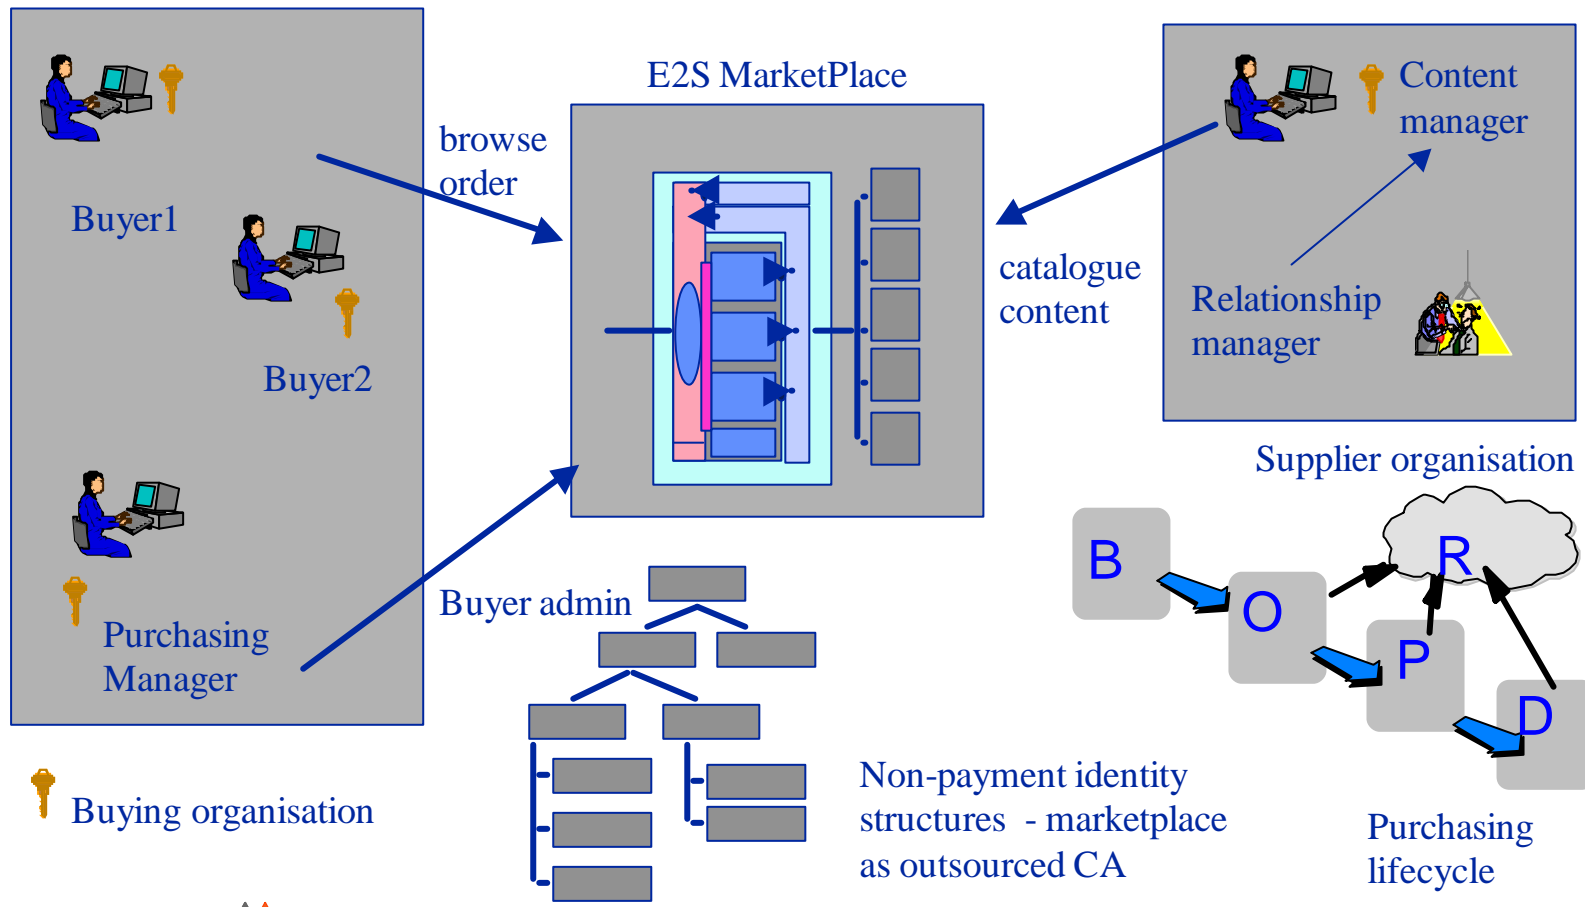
E2S MarketPlace

Buyer1

Buyer2

Purchasing Manager

Buying organisation

browse order

catalogue content

Content manager

Relationship manager

Supplier organisation

Buyer admin

Non-payment identity structures - marketplace as outsourced CA

B

O

R

P

D

Purchasing lifecycle